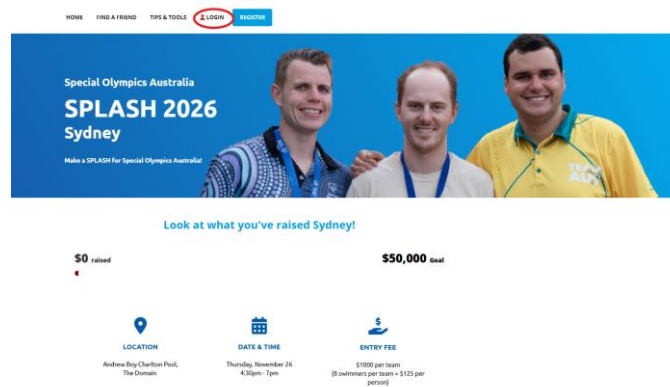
HOME FIND A FRIEND TIPS & TOOLS LOGIN REGISTER

Special Olympics Australia
SPLASH 2026
Sydney

Make a SPLASH for Special Olympics Australia!

TEAM AUS

Look at what you've raised Sydney!

$0 raised

$50,000 Goal

LOCATION
Andrew Boy Charlton Pool, The Domain

DATE & TIME
Thursday, November 26
4:30pm - 7pm

ENTRY FEE
$1000 per team
(8 swimmers per team = $125 per person)